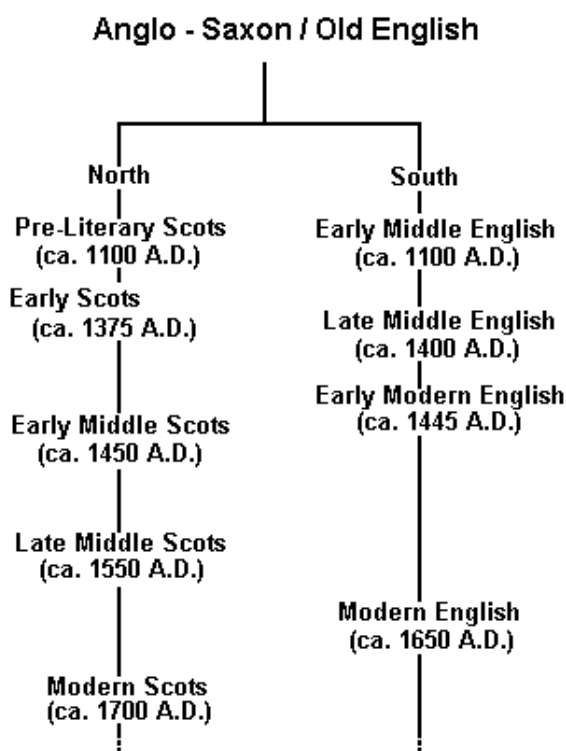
Anglo - Saxon / Old English

North

Pre-Literary Scots
(ca. 1100 A.D.)

Early Scots
(ca. 1375 A.D.)

Early Middle Scots
(ca. 1450 A.D.)

Late Middle Scots
(ca. 1550 A.D.)

Modern Scots
(ca. 1700 A.D.)

South

Early Middle English
(ca. 1100 A.D.)

Late Middle English
(ca. 1400 A.D.)

Early Modern English
(ca. 1445 A.D.)

Modern English
(ca. 1650 A.D.)